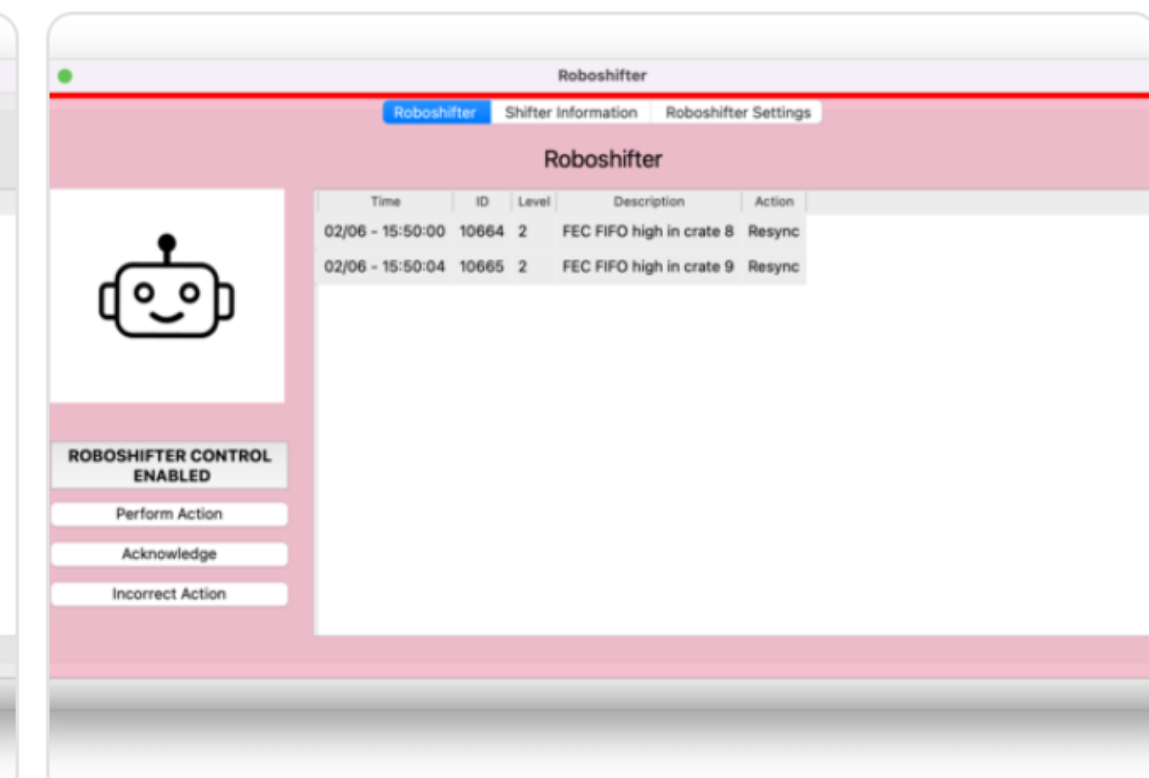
Roboshifter

Roboshifter | Shifter Information | Roboshifter Settings

Roboshifter

| Time | ID | Level | Description | Action |
|---|---|---|---|---|
| 02/06 - 15:50:00 | 10664 | 2 | FEC FIFO high in crate 8 | Resync |
| 02/06 - 15:50:04 | 10665 | 2 | FEC FIFO high in crate 9 | Resync |

ROBOSHIFTER CONTROL ENABLED

Perform Action

Acknowledge

Incorrect Action